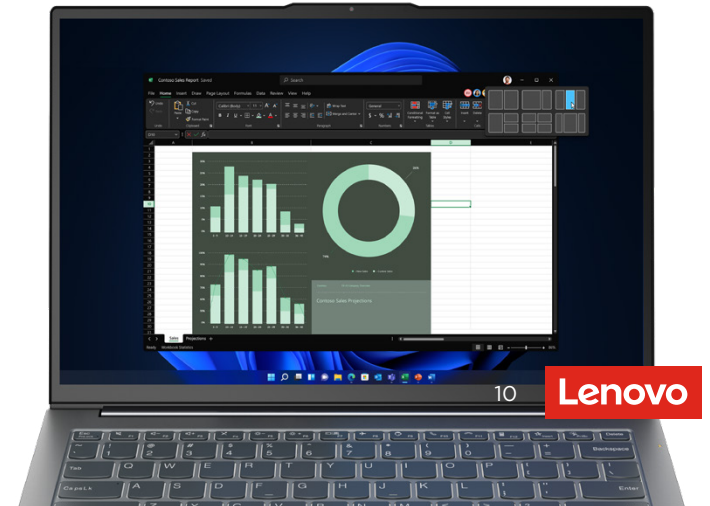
Contoso Sales Report Saved

Search

File Home Insert Draw Page Layout Formulas Data Review View Help

Contoso Sales Projections

Sales Projections

10

Lenovo

Esc

Tab

CapsLk

Backspace

Enter

Q W E R T Y U I O P

A S D F G H J K L